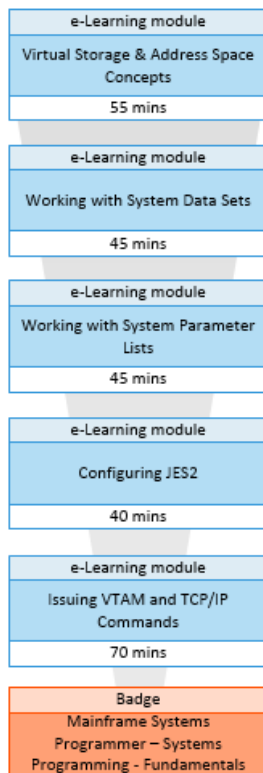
e-Learning module

Virtual Storage & Address Space Concepts

55 mins

e-Learning module

Working with System Data Sets

45 mins

e-Learning module

Working with System Parameter Lists

45 mins

e-Learning module

Configuring JES2

40 mins

e-Learning module

Issuing VTAM and TCP/IP Commands

70 mins

Badge

Mainframe Systems Programmer – Systems Programming - Fundamentals